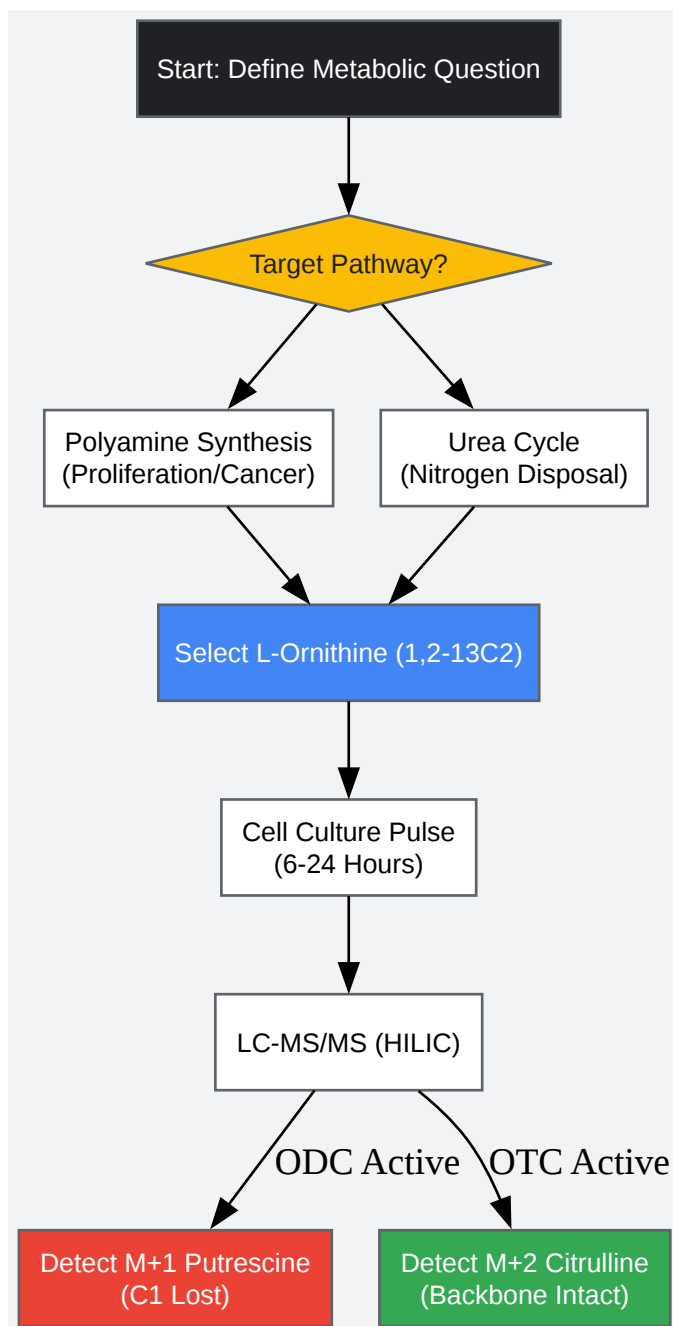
Start: Define Metabolic Question

Target Pathway?

Polyamine Synthesis (Proliferation/Cancer)

Urea Cycle (Nitrogen Disposal)

Select L-Ornithine (1,2-13C2)

Cell Culture Pulse (6-24 Hours)

LC-MS/MS (HILIC)

ODC Active

OTC Active

Detect M+1 Putrescine (C1 Lost)

Detect M+2 Citrulline (Backbone Intact)